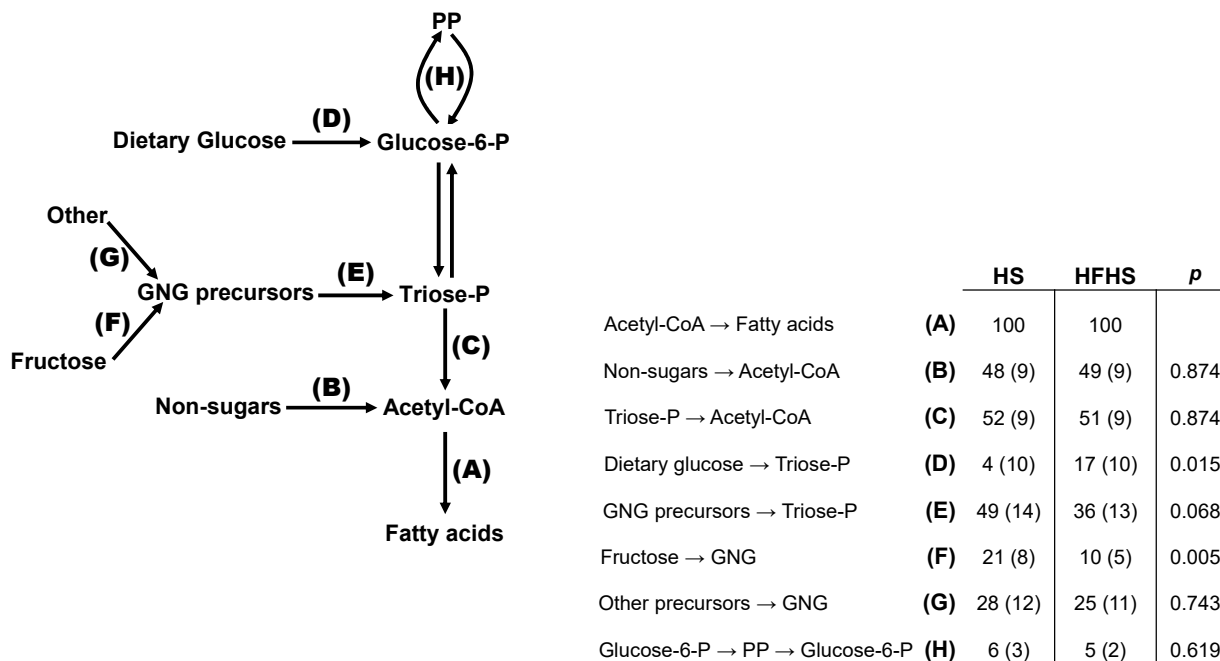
PP

(H)

(D)

Dietary Glucose

Glucose-6-P

Other

(G)

GNG precursors

(E)

Triose-P

(F)

Fructose

(C)

(B)

Non-sugars

Acetyl-CoA

(A)

Fatty acids

| | | HS | HFHS | *p* |
|---|---|---|---|---|
| Acetyl-CoA → Fatty acids | (A) | 100 | 100 | |
| Non-sugars → Acetyl-CoA | (B) | 48 (9) | 49 (9) | 0.874 |
| Triose-P → Acetyl-CoA | (C) | 52 (9) | 51 (9) | 0.874 |
| Dietary glucose → Triose-P | (D) | 4 (10) | 17 (10) | 0.015 |
| GNG precursors → Triose-P | (E) | 49 (14) | 36 (13) | 0.068 |
| Fructose → GNG | (F) | 21 (8) | 10 (5) | 0.005 |
| Other precursors → GNG | (G) | 28 (12) | 25 (11) | 0.743 |
| Glucose-6-P → PP → Glucose-6-P | (H) | 6 (3) | 5 (2) | 0.619 |